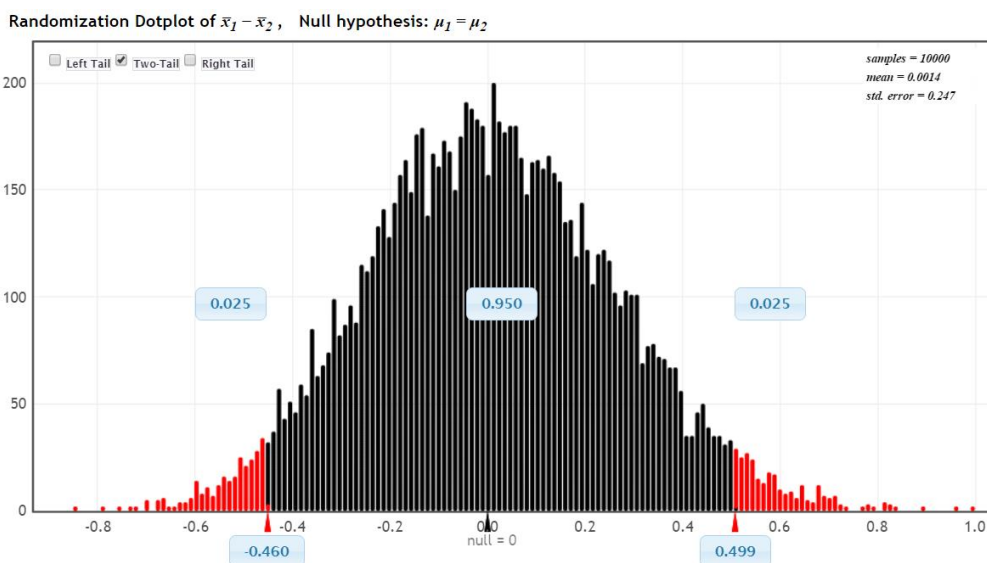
Randomization Dotplot of $\bar{x}_1 - \bar{x}_2$ , Null hypothesis: $\mu_1 = \mu_2$

Left Tail
Two-Tail
Right Tail

samples = 10000
mean = 0.0014
std. error = 0.247

200
150
100
50
0

0.025
0.950
0.025

-0.8
-0.6
-0.4
-0.2
0.0
0.2
0.4
0.6
0.8
1.0

null = 0

-0.460
0.499